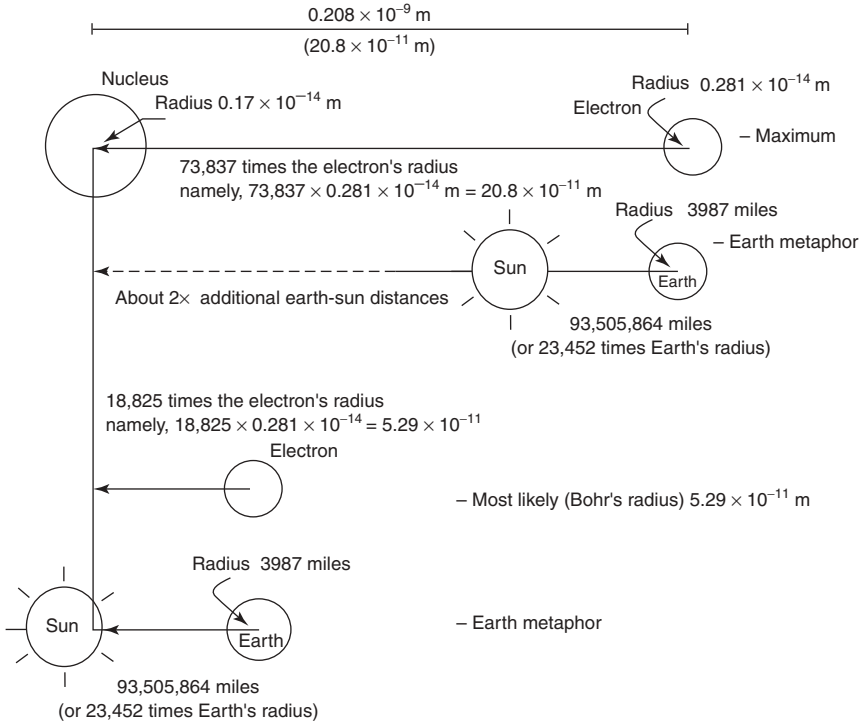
$0.208 \times 10^{-9}$ m
($20.8 \times 10^{-11}$ m)

Nucleus
Radius $0.17 \times 10^{-14}$ m

Radius $0.281 \times 10^{-14}$ m
Electron

– Maximum

73,837 times the electron's radius
namely, $73{,}837 \times 0.281 \times 10^{-14}$ m = $20.8 \times 10^{-11}$ m

Radius 3987 miles
– Earth metaphor
Sun
Earth

About 2× additional earth-sun distances

93,505,864 miles
(or 23,452 times Earth's radius)

18,825 times the electron's radius
namely, $18{,}825 \times 0.281 \times 10^{-14} = 5.29 \times 10^{-11}$

Electron

– Most likely (Bohr's radius) $5.29 \times 10^{-11}$ m

Radius 3987 miles

Sun
Earth

– Earth metaphor

93,505,864 miles
(or 23,452 times Earth's radius)